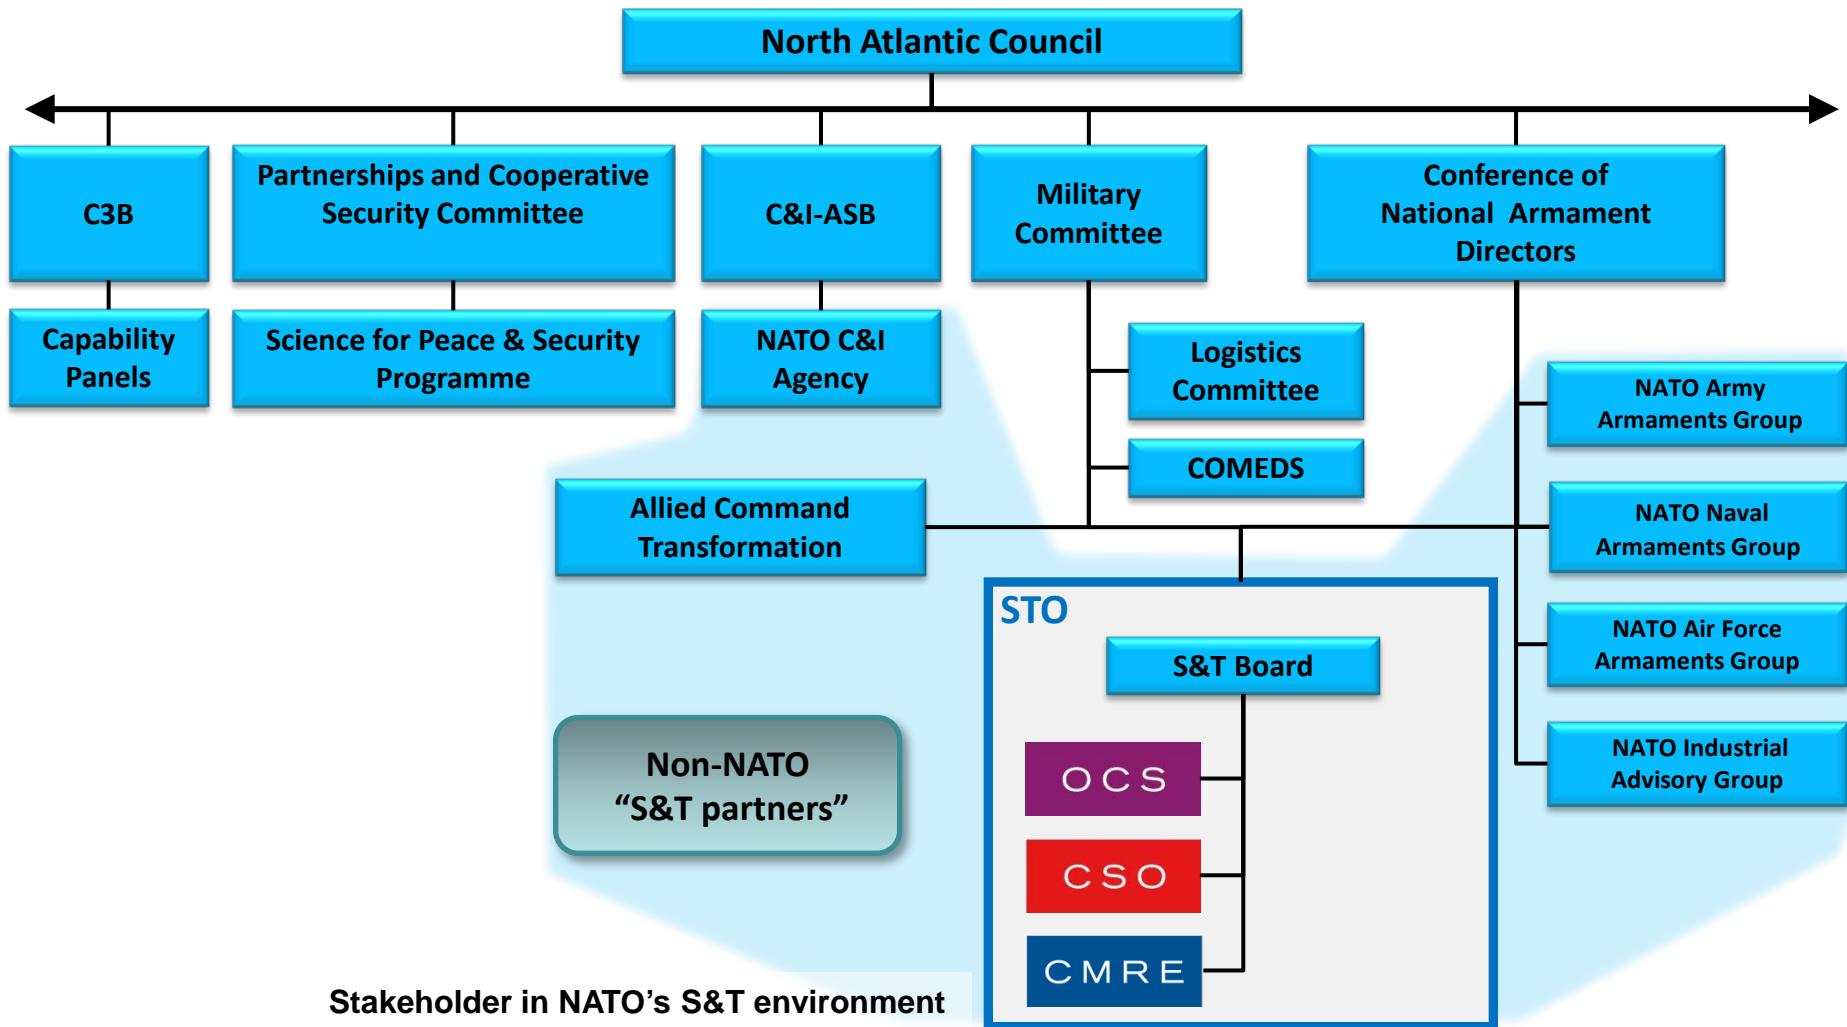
North Atlantic Council

C3B

Partnerships and Cooperative Security Committee

C&I-ASB

Military Committee

Conference of National Armament Directors

Capability Panels

Science for Peace & Security Programme

NATO C&I Agency

Logistics Committee

COMEDS

NATO Army Armaments Group

Allied Command Transformation

NATO Naval Armaments Group

STO

S&T Board

NATO Air Force Armaments Group

Non-NATO "S&T partners"

OCS

CSO

NATO Industrial Advisory Group

CMRE

Stakeholder in NATO's S&T environment